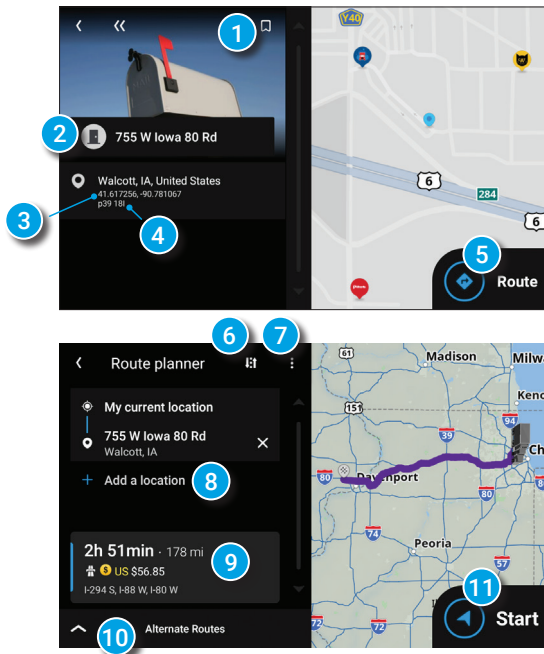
1

2

755 W Iowa 80 Rd

Walcott, IA, United States
41.617256, -90.781067
p39 18l

3

4

Y40

6

284

6

5

Route

6

7

Route planner

My current location

755 W Iowa 80 Rd
Walcott, IA

Add a location

8

2h 51min · 178 mi
US $56.85
I-294 S, I-88 W, I-80 W

9

10

Alternate Routes

61

Madison

Milw

151

Kenc

39

94

Ch

80

Davenport

80

74

Peoria

57

72

72

11

Start